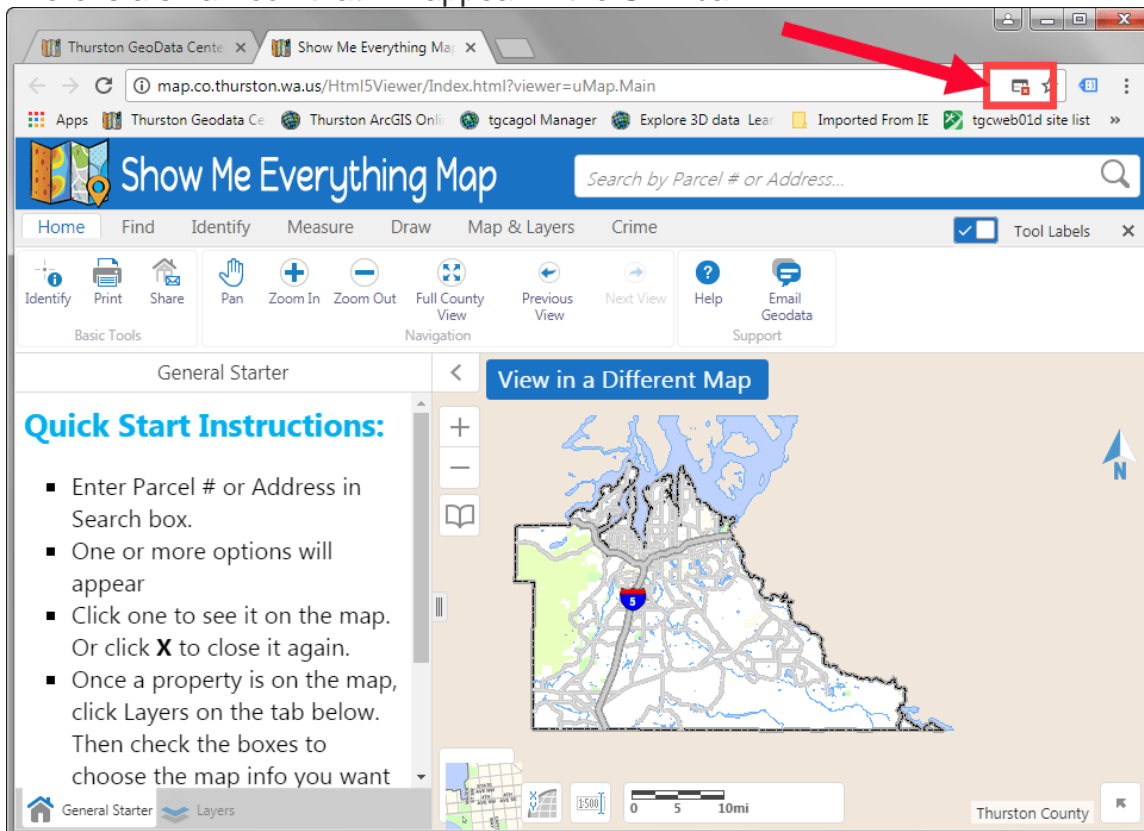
Thurston GeoData Cente ×
Show Me Everything Ma ×

map.co.thurston.wa.us/Html5Viewer/Index.html?viewer=uMap.Main

Apps
Thurston Geodata Ce
Thurston ArcGIS Onli
tgcagol Manager
Explore 3D data Lear
Imported From IE
tgcweb01d site list
»

Show Me Everything Map
Search by Parcel # or Address...

Home
Find
Identify
Measure
Draw
Map & Layers
Crime
Tool Labels
×

Identify
Print
Share
Basic Tools
Pan
Zoom In
Zoom Out
Full County View
Previous View
Next View
Navigation
Help
Email Geodata
Support

General Starter

Quick Start Instructions:

- Enter Parcel # or Address in Search box.
- One or more options will appear
- Click one to see it on the map. Or click **X** to close it again.
- Once a property is on the map, click Layers on the tab below. Then check the boxes to choose the map info you want

General Starter
Layers

View in a Different Map

N

5

1:500

0
5
10mi

Thurston County